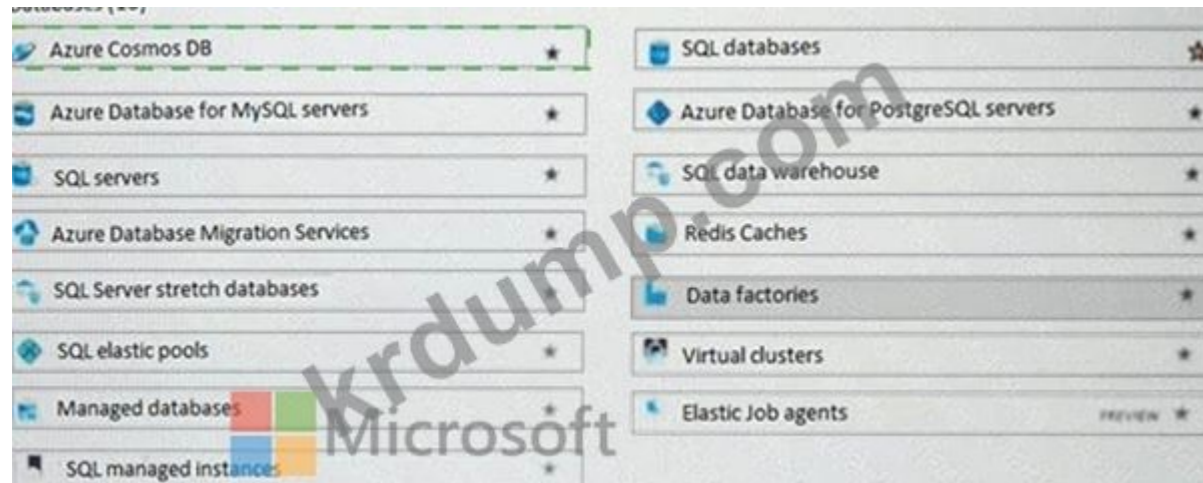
Databases (16)

Azure Cosmos DB ★

Azure Database for MySQL servers ★

SQL servers ★

Azure Database Migration Services ★

SQL Server stretch databases ★

SQL elastic pools ★

Managed databases ★

SQL managed instances ★

SQL databases ★

Azure Database for PostgreSQL servers ★

SQL data warehouse ★

Redis Caches ★

Data factories ★

Virtual clusters ★

Elastic Job agents PREVIEW ★

krdump.com

Microsoft